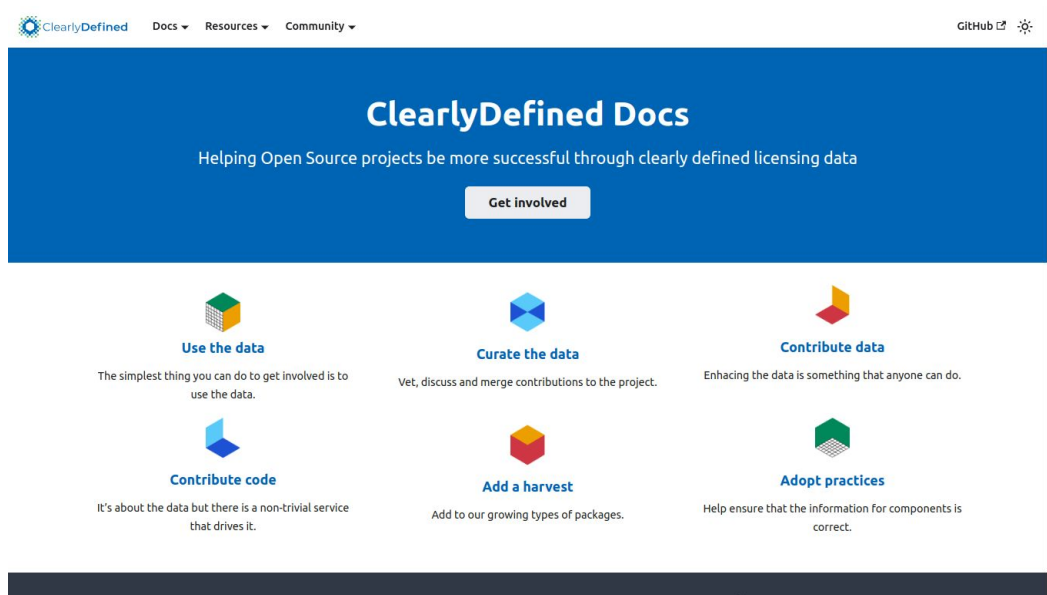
ClearlyDefined Docs Resources Community GitHub

ClearlyDefined Docs

Helping Open Source projects be more successful through clearly defined licensing data

Get involved

Use the data

The simplest thing you can do to get involved is to use the data.

Curate the data

Vet, discuss and merge contributions to the project.

Contribute data

Enhacing the data is something that anyone can do.

Contribute code

It's about the data but there is a non-trivial service that drives it.

Add a harvest

Add to our growing types of packages.

Adopt practices

Help ensure that the information for components is correct.